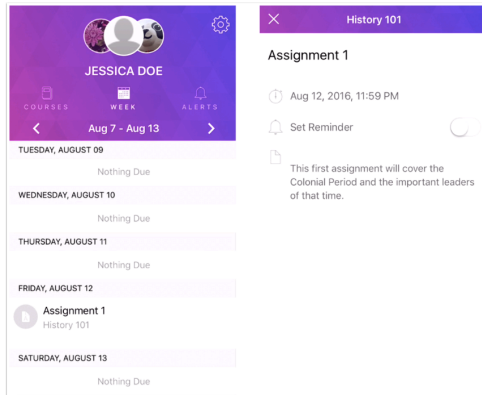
JESSICA DOE

COURSES WEEK ALERTS

Aug 7 - Aug 13

TUESDAY, AUGUST 09

Nothing Due

WEDNESDAY, AUGUST 10

Nothing Due

THURSDAY, AUGUST 11

Nothing Due

FRIDAY, AUGUST 12

Assignment 1
History 101

SATURDAY, AUGUST 13

Nothing Due

History 101

Assignment 1

Aug 12, 2016, 11:59 PM

Set Reminder

This first assignment will cover the Colonial Period and the important leaders of that time.